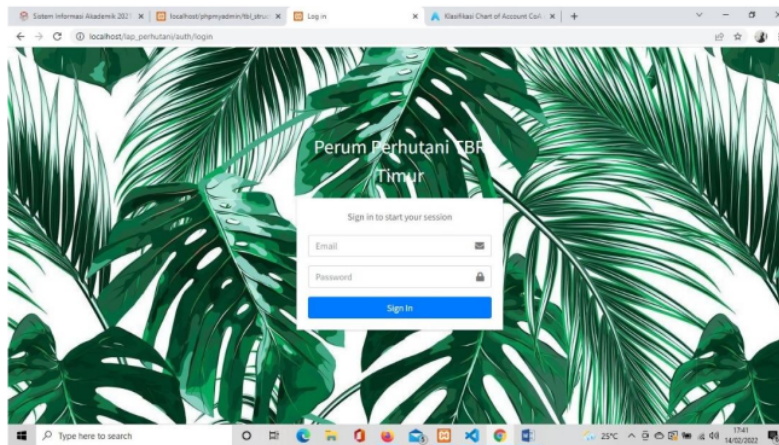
Sistem Informasi Akademik 2021 ×
localhost/phpmyadmin/tbl_struc ×
Log in ×
Klasifikasi Chart of Account Coil ×
+

localhost/lap_perhutani/auth/login

Perum Perhutani TBR Timur

Sign in to start your session

Email

Password

Sign In

Type here to search

25°C

17:41
14/02/2023